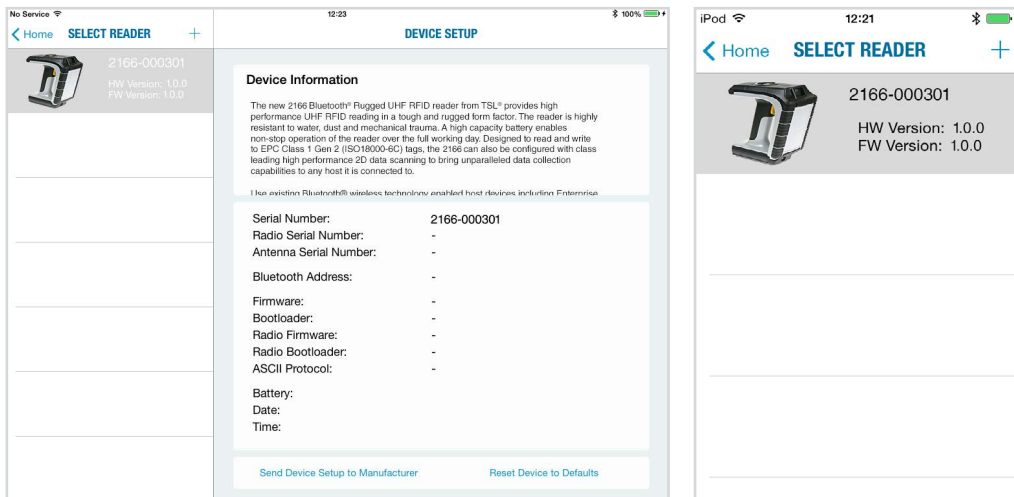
No Service
12:23
100%

Home SELECT READER +

2166-000301
HW Version: 1.0.0
FW Version: 1.0.0

DEVICE SETUP

Device Information

The new 2166 Bluetooth® Rugged UHF RFID reader from TSL® provides high performance UHF RFID reading in a tough and rugged form factor. The reader is highly resistant to water, dust and mechanical trauma. A high capacity battery enables non-stop operation of the reader over the full working day. Designed to read and write to EPC Class 1 Gen 2 (ISO18000-6C) tags, the 2166 can also be configured with class leading high performance 2D data scanning to bring unparalleled data collection capabilities to any host it is connected to.

Use existing Bluetooth® wireless technology enabled host devices including Enterprise

| | |
|---|---|
| Serial Number: | 2166-000301 |
| Radio Serial Number: | - |
| Antenna Serial Number: | - |
| Bluetooth Address: | - |
| Firmware: | - |
| Bootloader: | - |
| Radio Firmware: | - |
| Radio Bootloader: | - |
| ASCII Protocol: | - |
| Battery: | |
| Date: | |
| Time: | |

Send Device Setup to Manufacturer
Reset Device to Defaults

iPod
12:21

Home SELECT READER +

2166-000301
HW Version: 1.0.0
FW Version: 1.0.0